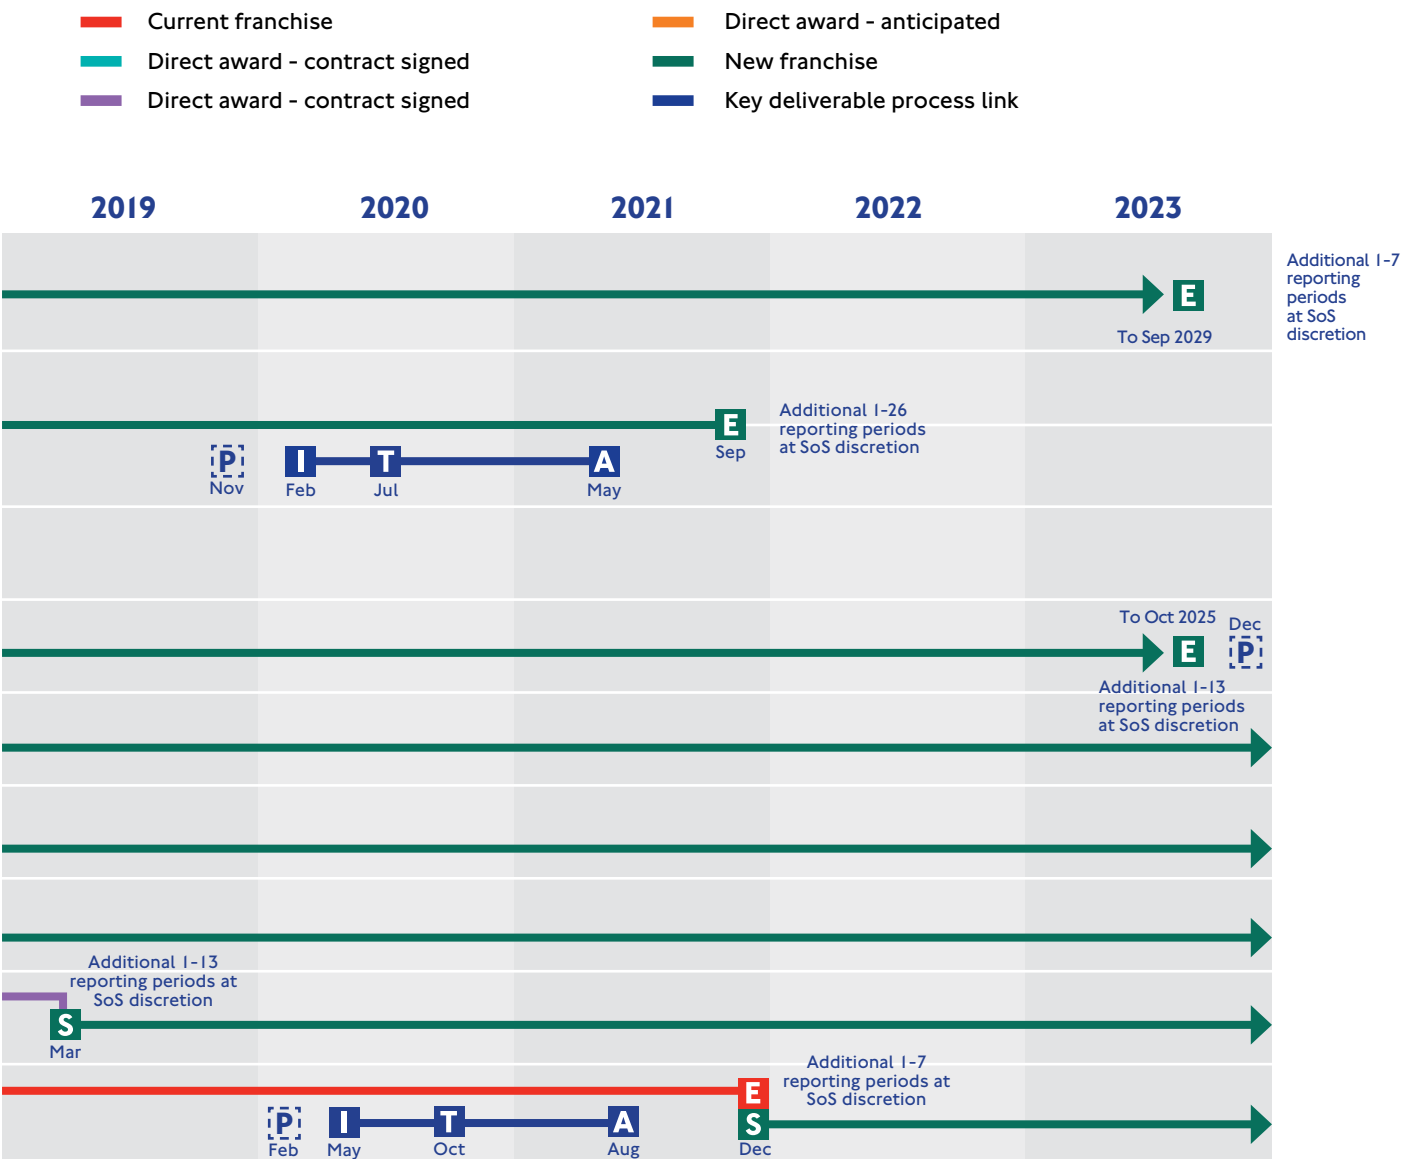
Current franchise
Direct award - contract signed
Direct award - contract signed
Direct award - anticipated
New franchise
Key deliverable process link

2019 2020 2021 2022 2023

E
To Sep 2029
Additional 1-7 reporting periods at SoS discretion

E
Sep
Additional 1-26 reporting periods at SoS discretion
P
Nov
I
Feb
T
Jul
A
May

To Oct 2025
E
Dec
P
Additional 1-13 reporting periods at SoS discretion

Additional 1-13 reporting periods at SoS discretion
S
Mar

E
S
Dec
Additional 1-7 reporting periods at SoS discretion
P
Feb
I
May
T
Oct
A
Aug